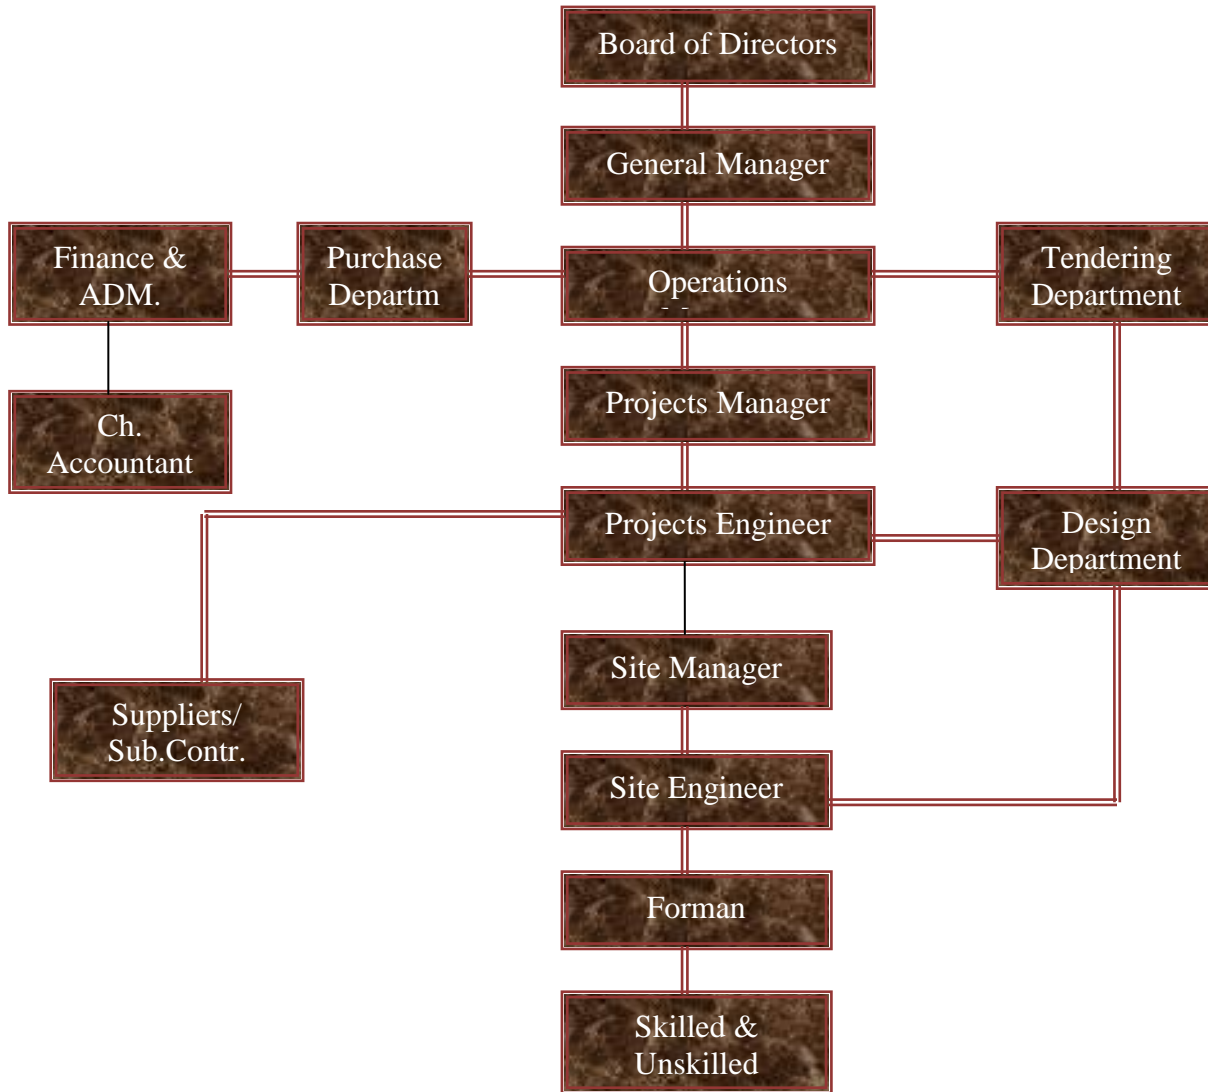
Board of Directors

General Manager

Finance & ADM.

Purchase Departm

Operations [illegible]

Tendering Department

Ch. Accountant

Projects Manager

Projects Engineer

Design Department

Site Manager

Suppliers/ Sub.Contr.

Site Engineer

Forman

Skilled & Unskilled